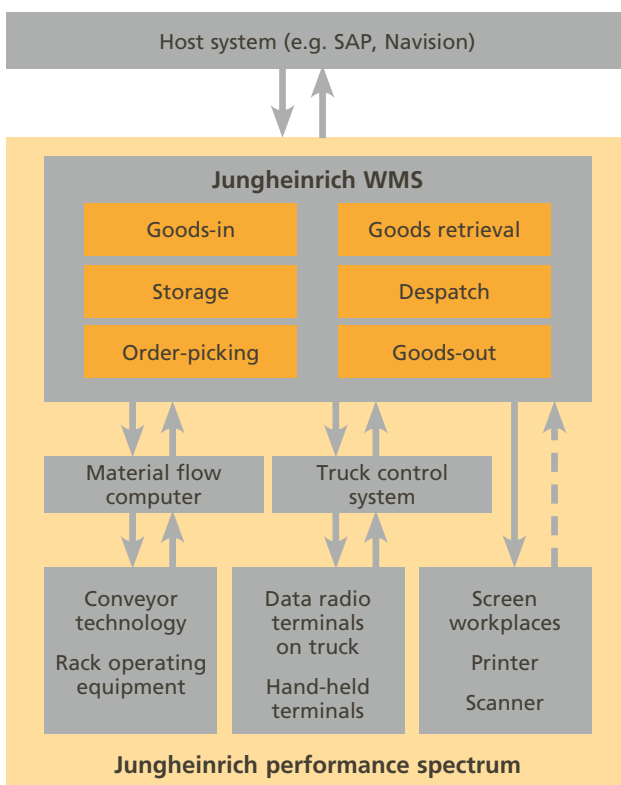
Host system (e.g. SAP, Navision)

Jungheinrich WMS

Goods-in

Goods retrieval

Storage

Despatch

Order-picking

Goods-out

Material flow computer

Truck control system

Conveyor technology

Rack operating equipment

Data radio terminals on truck

Hand-held terminals

Screen workplaces

Printer

Scanner

Jungheinrich performance spectrum